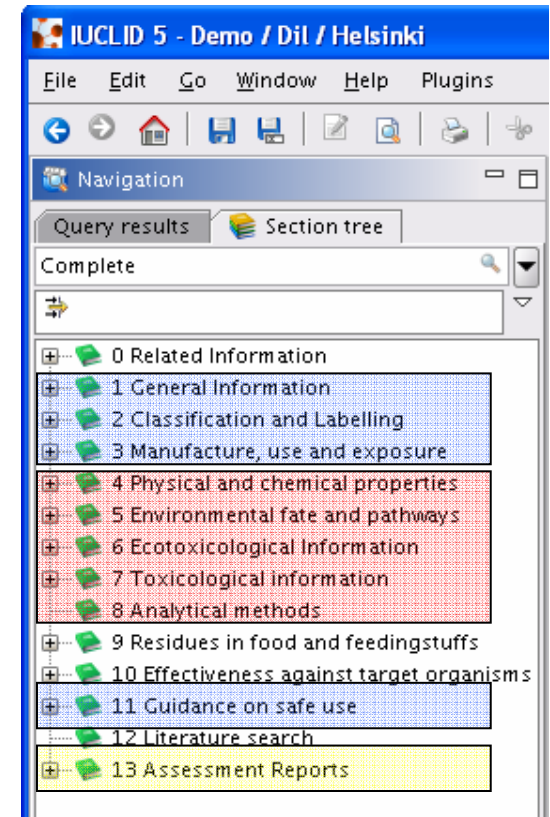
IUCLID 5 - Demo / Dil / Helsinki

File Edit Go Window Help Plugins

Navigation

Query results Section tree

Complete

0 Related Information
1 General Information
2 Classification and Labelling
3 Manufacture, use and exposure
4 Physical and chemical properties
5 Environmental fate and pathways
6 Ecotoxicological Information
7 Toxicological information
8 Analytical methods
9 Residues in food and feedingstuffs
10 Effectiveness against target organisms
11 Guidance on safe use
12 Literature search
13 Assessment Reports